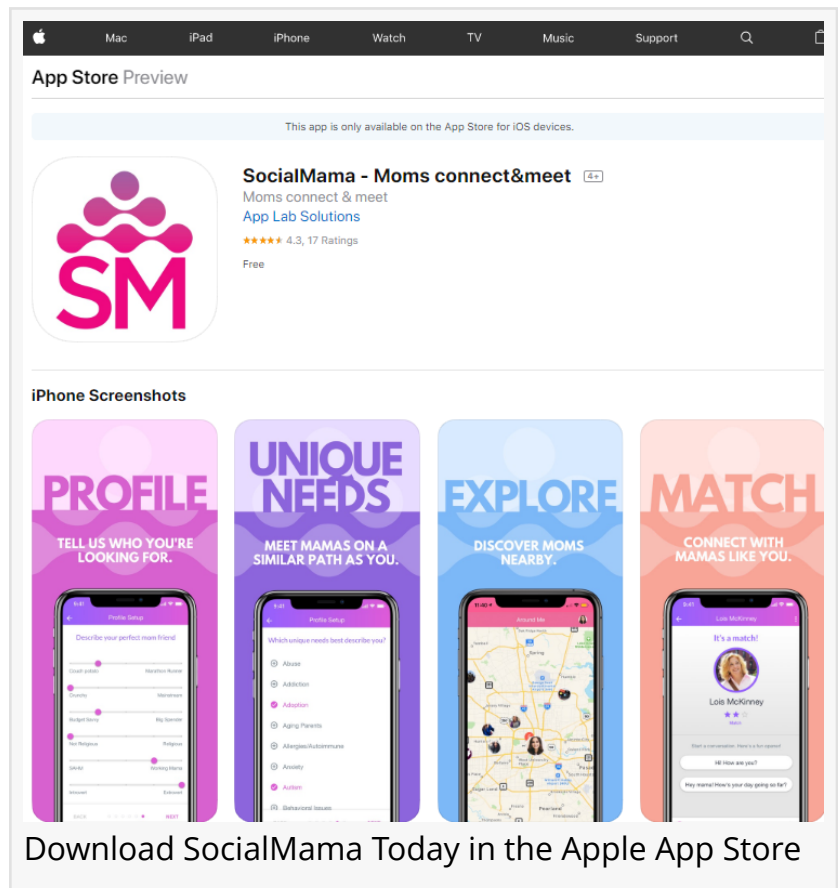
Mac iPad iPhone Watch TV Music Support

App Store Preview

This app is only available on the App Store for iOS devices.

SM

SocialMama - Moms connect&meet 4+

Moms connect & meet

App Lab Solutions

★★★★★ 4.3, 17 Ratings

Free

iPhone Screenshots

PROFILE

TELL US WHO YOU'RE LOOKING FOR.

Profile Setup

Describe your perfect mom friend

Couch potato Marathon Runner

Crunchy Mainstream

Budget Savvy Big Spender

Not Religious Religious

SAHM Working Mama

Introvert Extrovert

BACK NEXT

UNIQUE NEEDS

MEET MAMAS ON A SIMILAR PATH AS YOU.

Profile Setup

Which unique needs best describe you?

Abuse

Addiction

Adoption

Aging Parents

Allergies/Autoimmune

Anxiety

Autism

Behavioral Issues

EXPLORE

DISCOVER MOMS NEARBY.

Around Me

MATCH

CONNECT WITH MAMAS LIKE YOU.

Lois McKinney

It's a match!

Lois McKinney

Match

Start a conversation. Here's a fun opener!

Hi! How are you?

Hey mama! How's your day going so far?

Download SocialMama Today in the Apple App Store